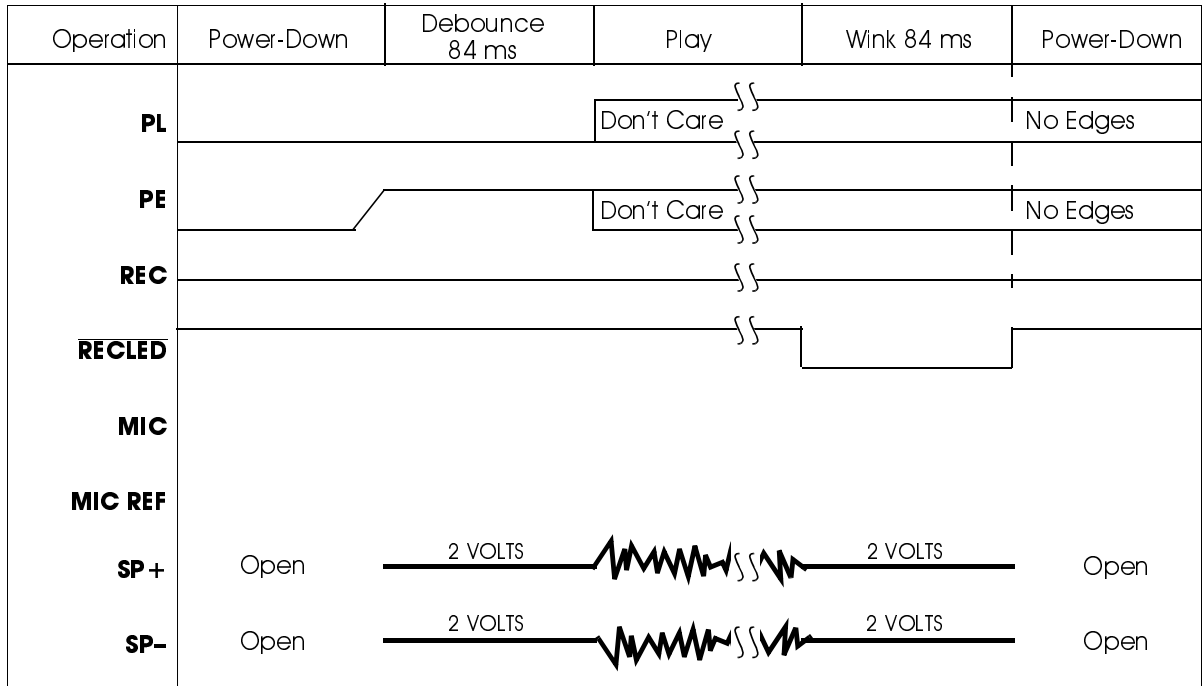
| Operation | Power-Down | Debounce 84 ms | Play | Wink 84 ms | Power-Down |
|---|---|---|---|---|---|

PL

Don't Care

No Edges

PE

Don't Care

No Edges

REC

$\overline{RECLED}$

MIC

MIC REF

SP+

Open

2 VOLTS

2 VOLTS

Open

SP-

Open

2 VOLTS

2 VOLTS

Open